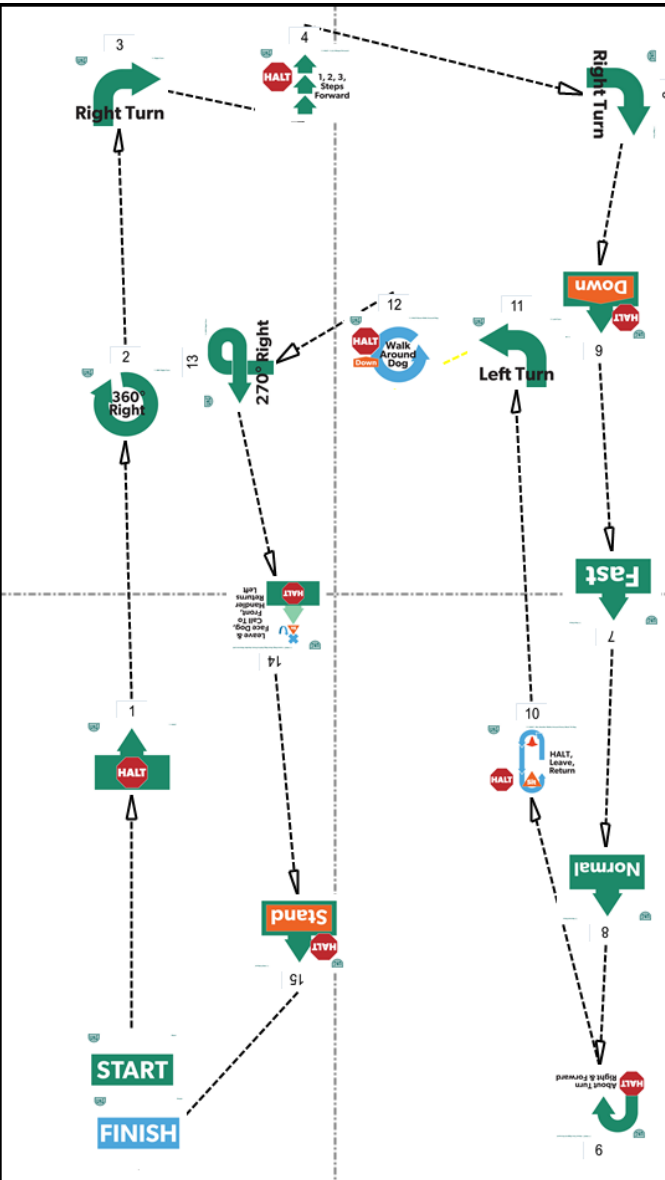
3
Right Turn

4
HALT
1, 2, 3, Steps Forward

Right Turn

2
360° Right

13
270° Right

12
HALT
Down
Walk Around Dog

11
Left Turn

Down
HALT
6

14
HALT
Leave & Face Dog, Call To Front, Handler Returns Left

Fast
7

1
HALT

10
HALT
HALT, Leave, Return

Normal
8

Stand
HALT
15

START
FINISH

HALT
About Turn Right & Forward
9